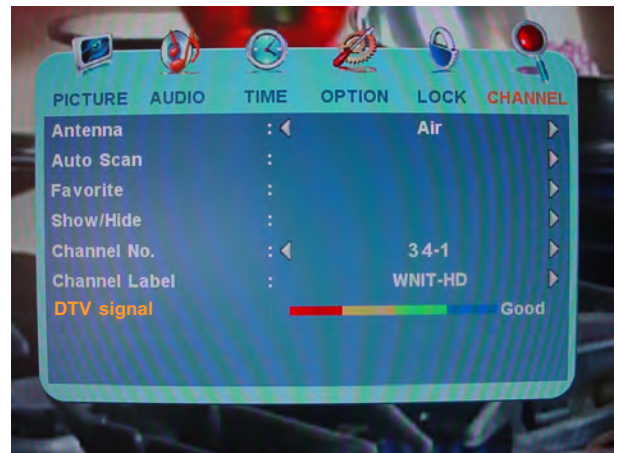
PICTURE AUDIO TIME OPTION LOCK CHANNEL

| | | | |
|---|---|---|---|
| Antenna | : ◀ | Air | ▶ |
| Auto Scan | : | | ▶ |
| Favorite | : | | ▶ |
| Show/Hide | : | | ▶ |
| Channel No. | : ◀ | 34-1 | ▶ |
| Channel Label | : | WNIT-HD | ▶ |
| DTV signal | | Good | |